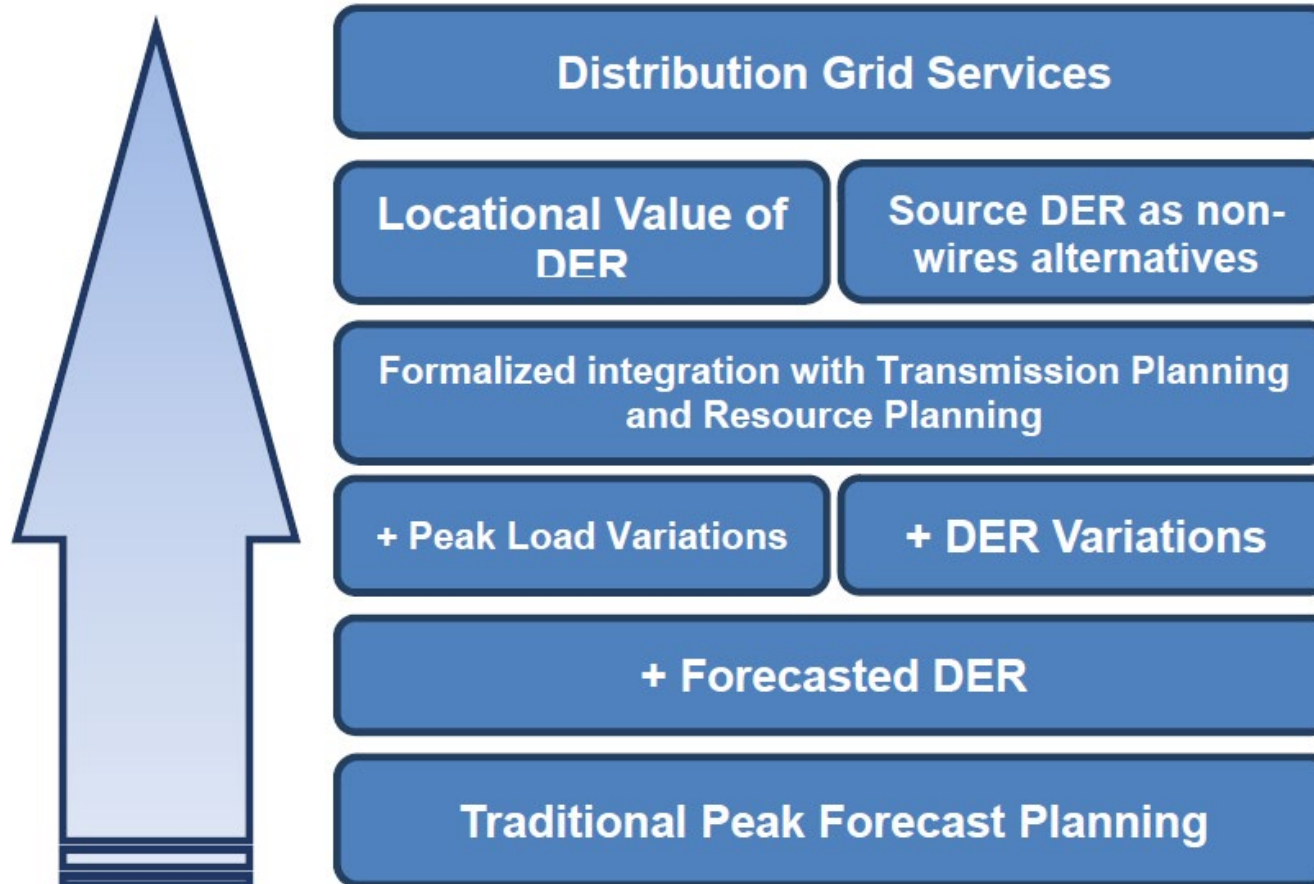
Distribution Grid Services

Locational Value of DER

Source DER as non-wires alternatives

Formalized integration with Transmission Planning and Resource Planning

+ Peak Load Variations

+ DER Variations

+ Forecasted DER

Traditional Peak Forecast Planning